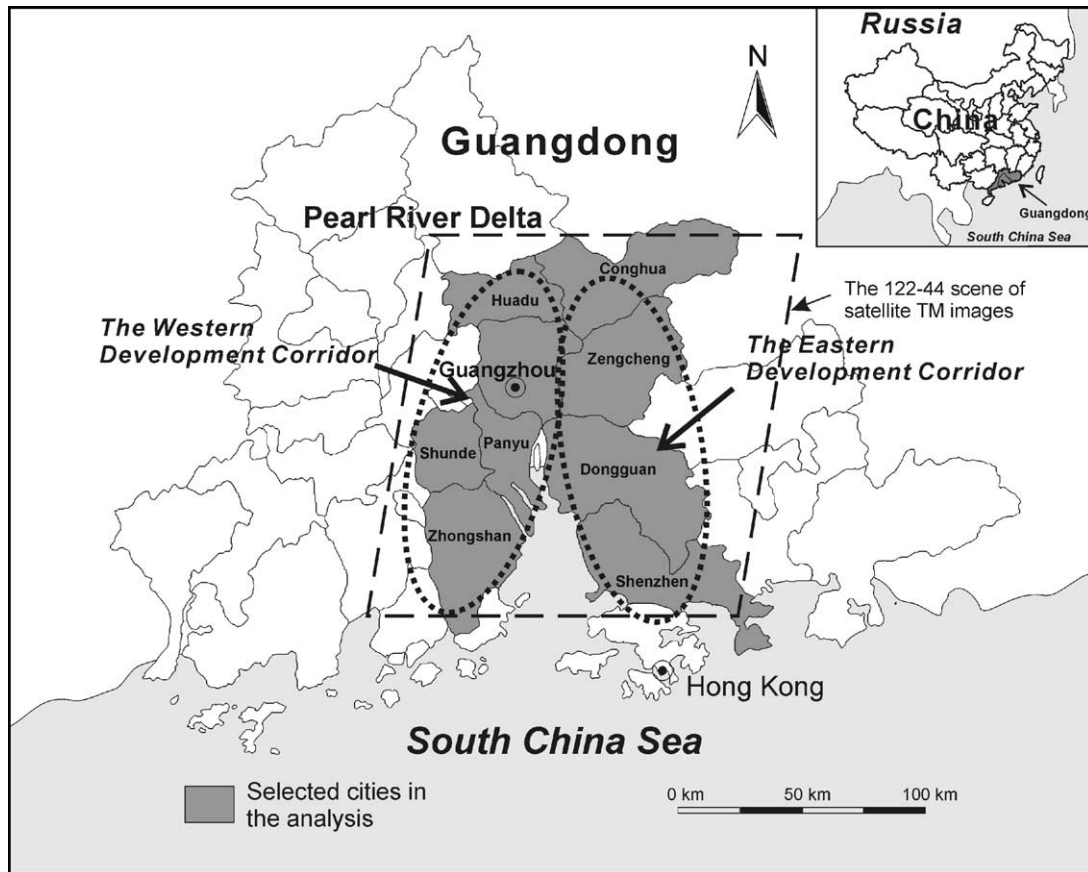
Russia
China
Guangdong
South China Sea

N

Guangdong

Pearl River Delta

The 122-44 scene of satellite TM images

The Western Development Corridor

The Eastern Development Corridor

Huadu
Conghua
Guangzhou
Zengcheng
Shunde
Panyu
Dongguan
Zhongshan
Shenzhen

Hong Kong

South China Sea

Selected cities in the analysis

0 km
50 km
100 km